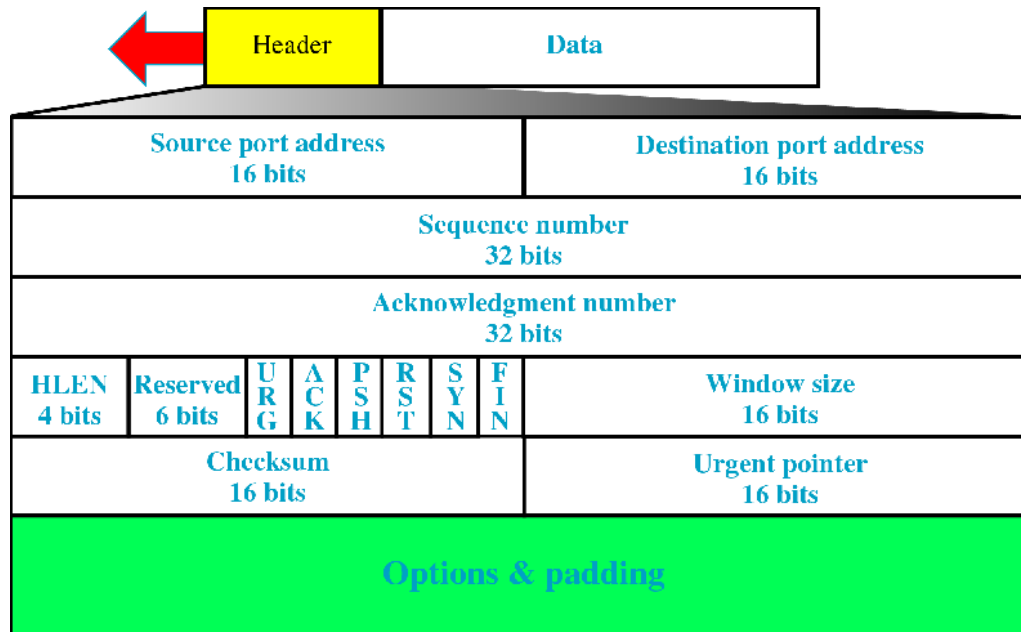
Header | Data

| Source port address 16 bits | | | | | | | | Destination port address 16 bits |
|---|---|---|---|---|---|---|---|---|
| Sequence number 32 bits | | | | | | | | |
| Acknowledgment number 32 bits | | | | | | | | |
| HLEN 4 bits | Reserved 6 bits | U R G | A C K | P S H | R S T | S Y N | F I N | Window size 16 bits |
| Checksum 16 bits | | | | | | | | Urgent pointer 16 bits |

Options & padding